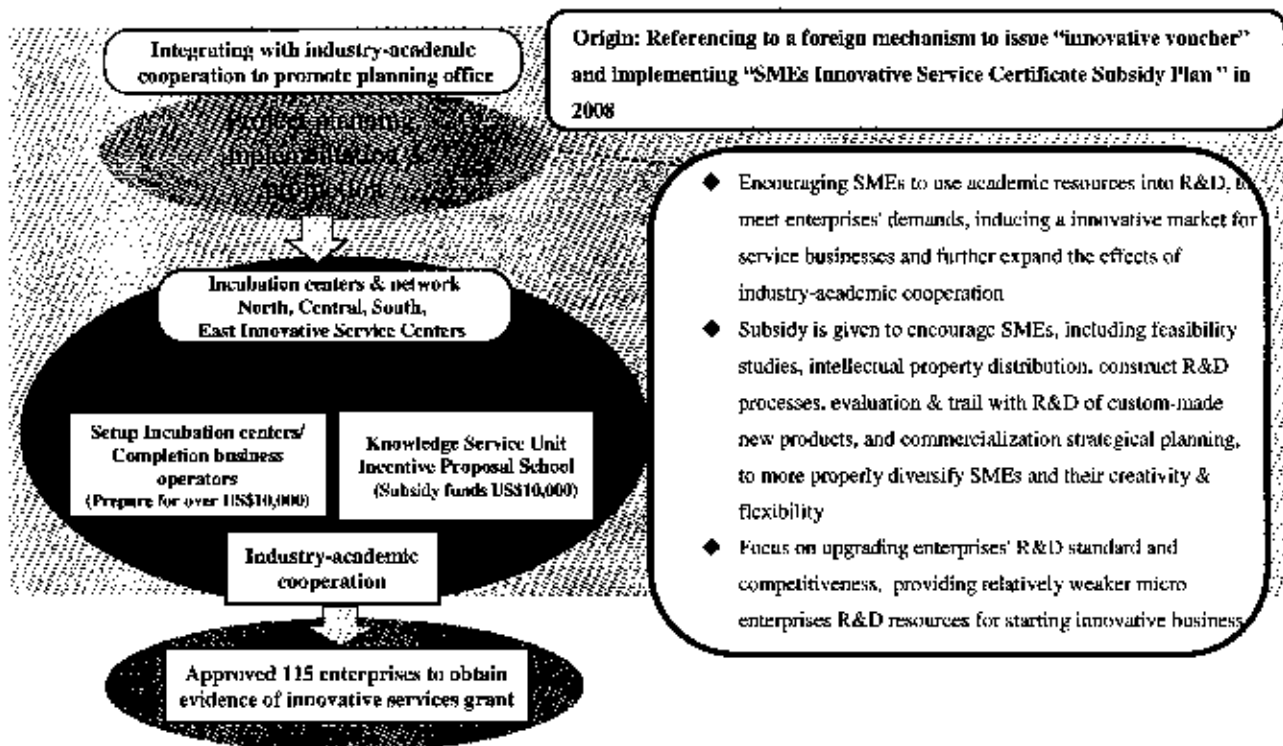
Integrating with industry-academic cooperation to promote planning office

Origin: Referencing to a foreign mechanism to issue "innovative voucher" and implementing "SMEs Innovative Service Certificate Subsidy Plan " in 2008

Project planning, implementation & promotion

Encouraging SMEs to use academic resources into R&D, to meet enterprises' demands, inducing a innovative market for service businesses and further expand the effects of industry-academic cooperation

Subsidy is given to encourage SMEs, including feasibility studies, intellectual property distribution, construct R&D processes, evaluation & trail with R&D of custom-made new products, and commercialization strategical planning, to more properly diversify SMEs and their creativity & flexibility

Focus on upgrading enterprises' R&D standard and competitiveness, providing relatively weaker micro enterprises R&D resources for starting innovative business

Incubation centers & network North, Central, South, East Innovative Service Centers

Setup Incubation centers/ Completion business operators (Prepare for over US$10,000)

Knowledge Service Unit Incentive Proposal School (Subsidy funds US$10,000)

Industry-academic cooperation

Approved 115 enterprises to obtain evidence of innovative services grant